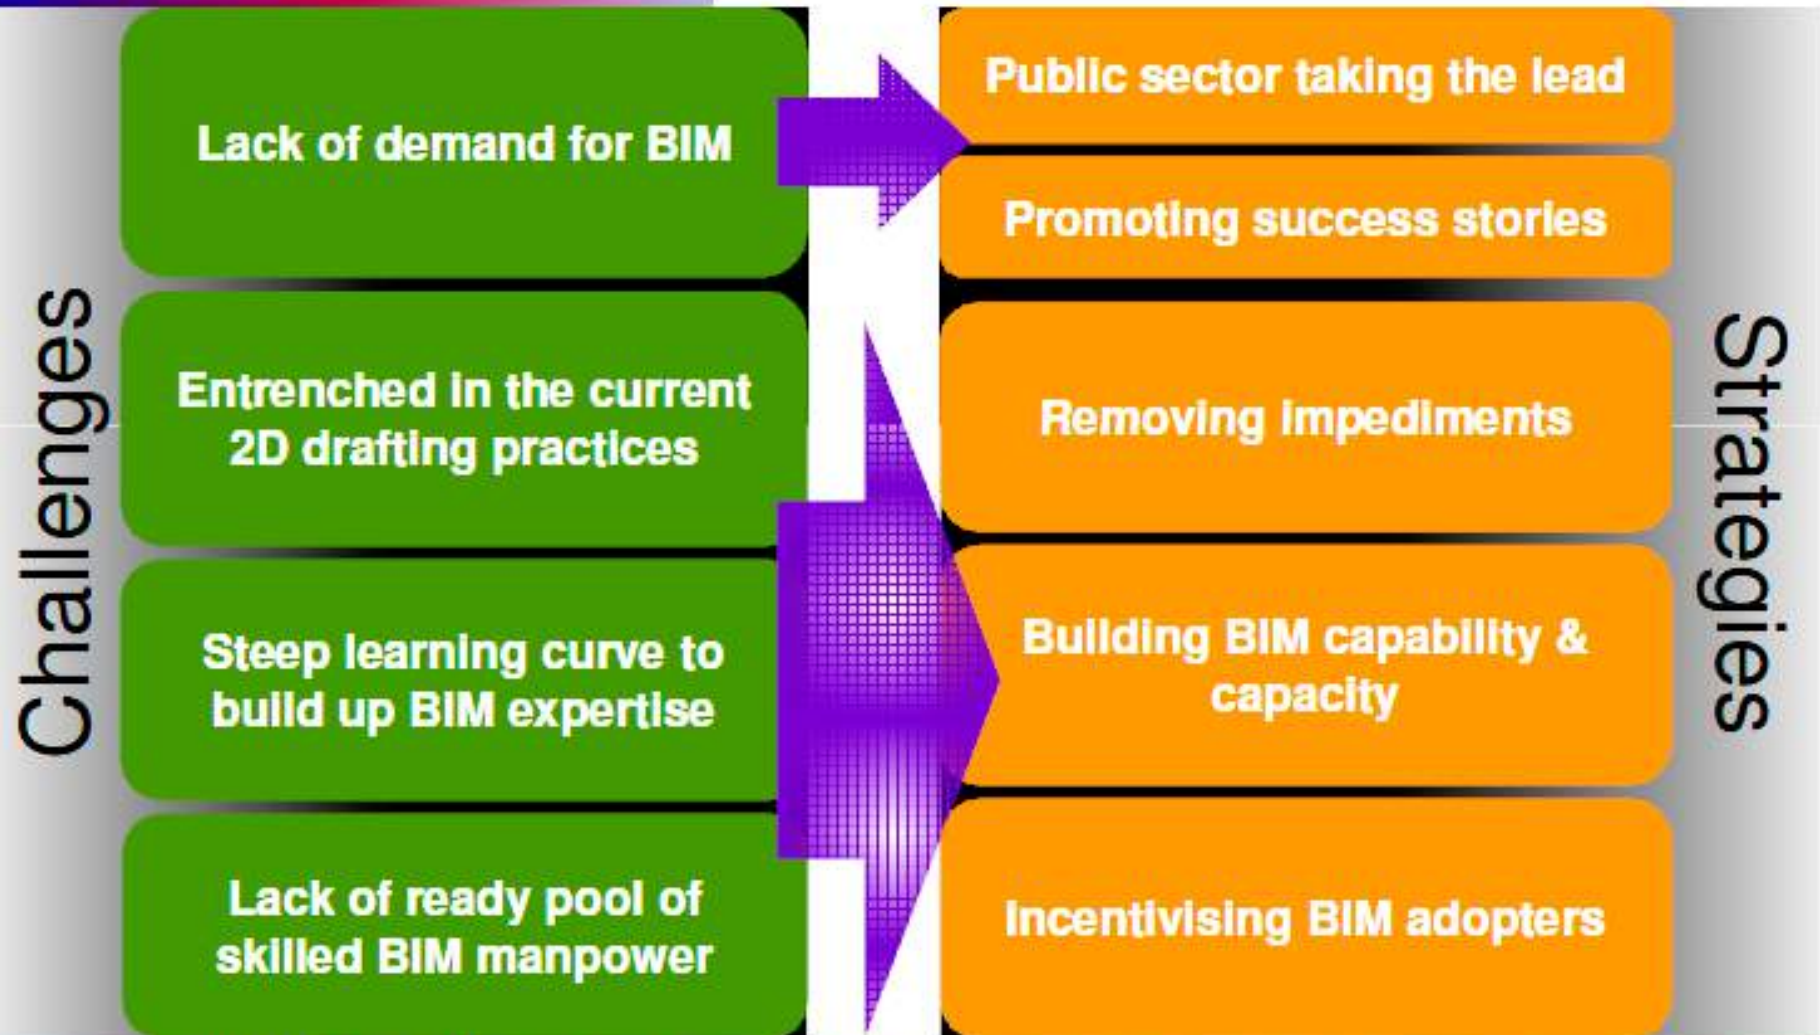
Challenges

Lack of demand for BIM

Entrenched in the current 2D drafting practices

Steep learning curve to build up BIM expertise

Lack of ready pool of skilled BIM manpower

Public sector taking the lead

Promoting success stories

Removing impediments

Building BIM capability & capacity

Incentivising BIM adopters

Strategies